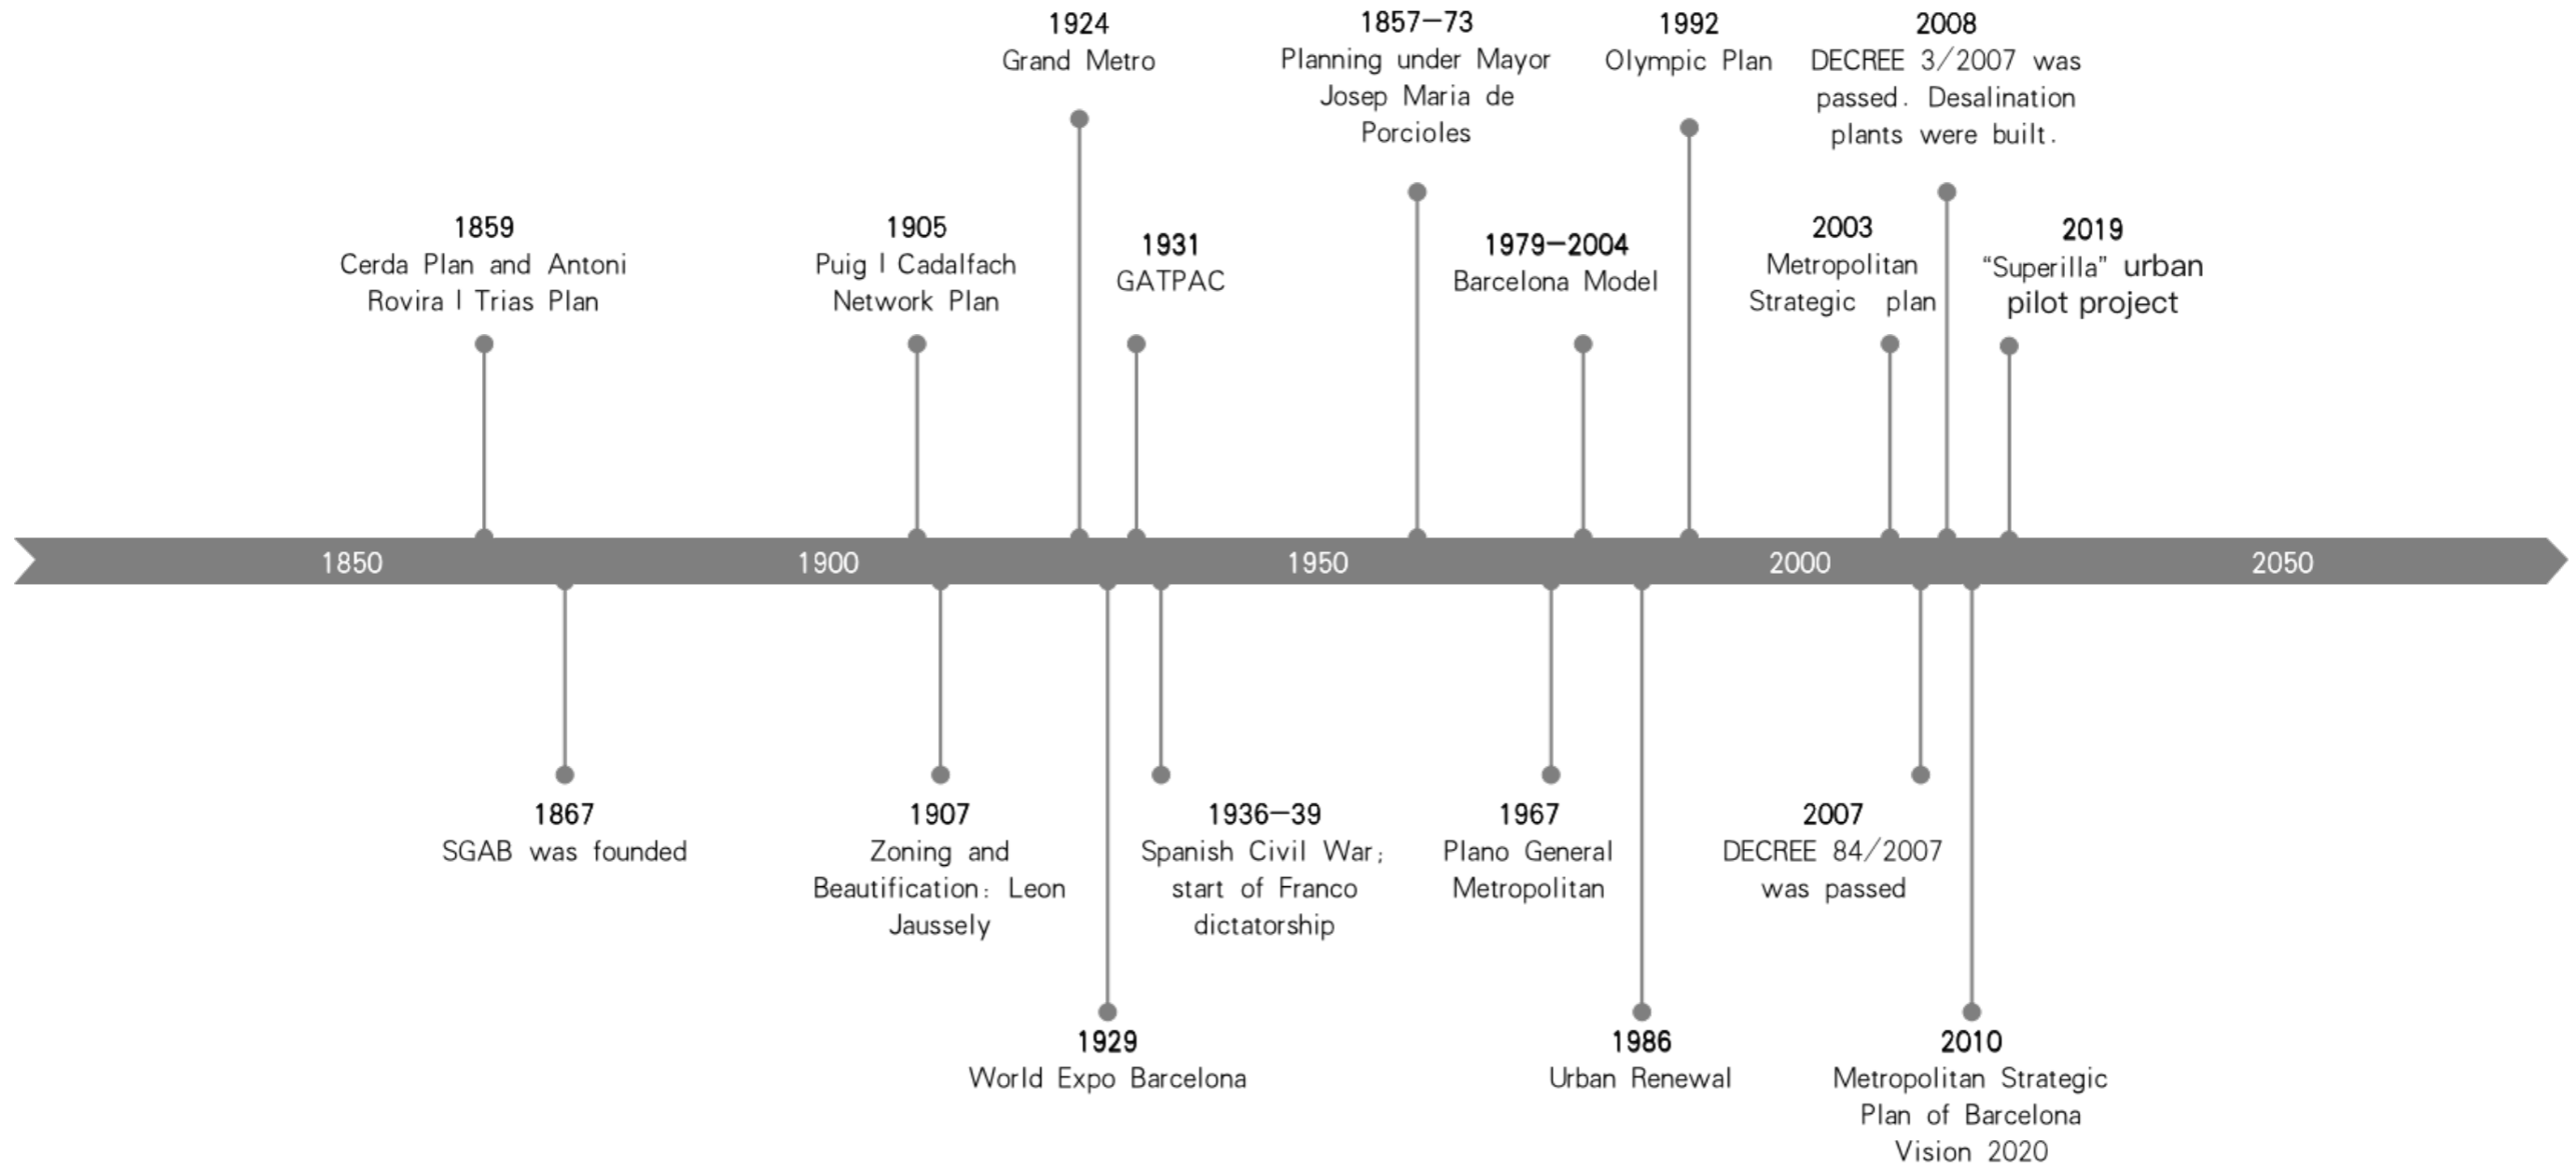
1924
Grand Metro

1857—73
Planning under Mayor Josep Maria de Porcioles

1992
Olympic Plan

2008
DECREE 3/2007 was passed. Desalination plants were built.

1859
Cerda Plan and Antoni Rovira I Trias Plan

1905
Puig I Cadalfach Network Plan

1931
GATPAC

1979—2004
Barcelona Model

2003
Metropolitan Strategic plan

2019
“Superilla” urban pilot project

1850 1900 1950 2000 2050

1867
SGAB was founded

1907
Zoning and Beautification: Leon Jaussely

1936—39
Spanish Civil War; start of Franco dictatorship

1967
Plano General Metropolitan

2007
DECREE 84/2007 was passed

1929
World Expo Barcelona

1986
Urban Renewal

2010
Metropolitan Strategic Plan of Barcelona Vision 2020